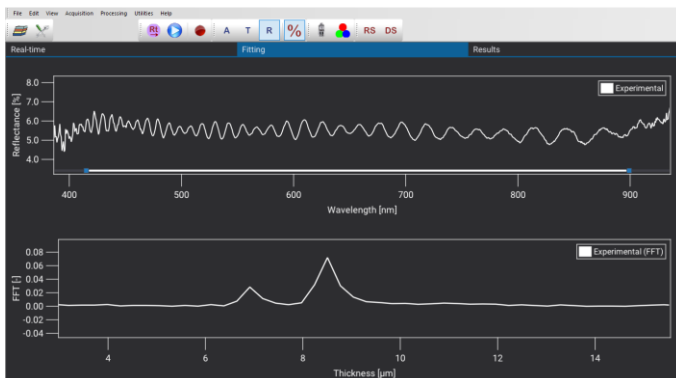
File Edit View Acquisition Processing Utilities Help

A T R % RS DS

Real-time Fitting Results

8.0
7.0
6.0
5.0
4.0

Reflectance [%]

Experimental

400 500 600 700 800 900

Wavelength [nm]

0.08
0.06
0.04
0.02
0.00
-0.02
-0.04

FFT [-]

Experimental (FFT)

4 6 8 10 12 14

Thickness [µm]